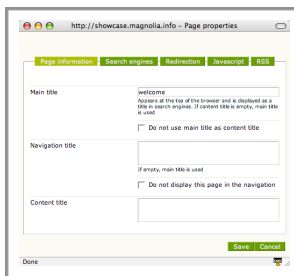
http://showcase.magnolia.info – Page properties

Page information
Search engines
Redirection
Javascript
RSS

Main title
welcome
Appears at the top of the browser and is displayed as a title in search engines. If content title is empty, main title is used

Do not use main title as content title

Navigation title
If empty, main title is used

Do not display this page in the navigation

Content title

Save
Cancel

Done